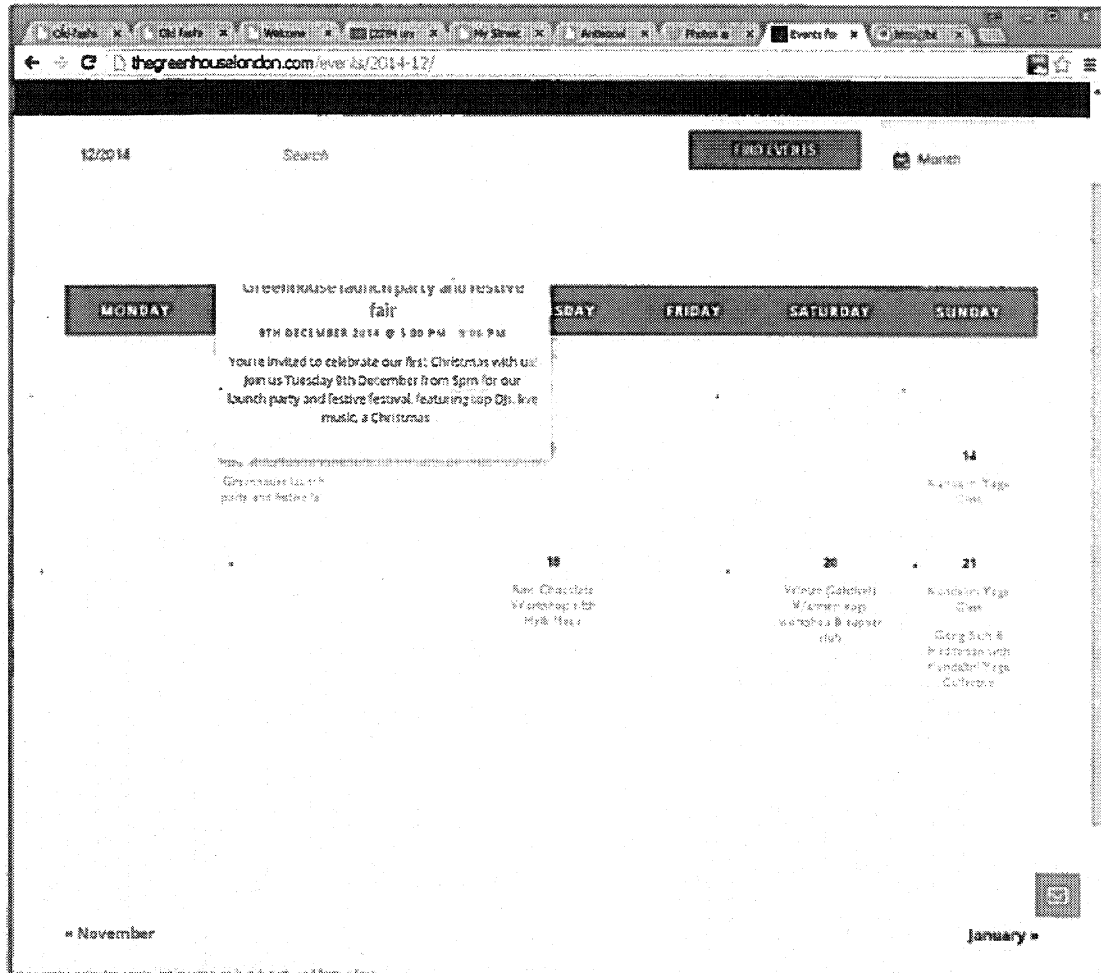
Old-fashi × | Old fashi × | Welcome × | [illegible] × | My Street × | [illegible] × | Photos × | Events for × | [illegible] ×

thegreenhouselondon.com/events/2014-12/

12/2014

Search

FIND EVENTS

Month

Greenhouse launch party and festive fair

9TH DECEMBER 2014 @ 5:00 PM - 9:00 PM

You're invited to celebrate our first Christmas with us! Join us Tuesday 9th December from 5pm for our launch party and festive festival, featuring top DJs, live music, a Christmas ...

| MONDAY | | | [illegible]SDAY | FRIDAY | SATURDAY | SUNDAY |
|---|---|---|---|---|---|---|
| | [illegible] Greenhouse launch party and festive fa | | | | | 14 Kundalini Yoga Class |
| | | | 18 Raw Chocolate Workshop with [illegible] | | 20 Winter Solstice Women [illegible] workshop & supper club | 21 Kundalini Yoga Class Gong Bath & Meditation with Kundalini Yoga Collective |

« November

January »